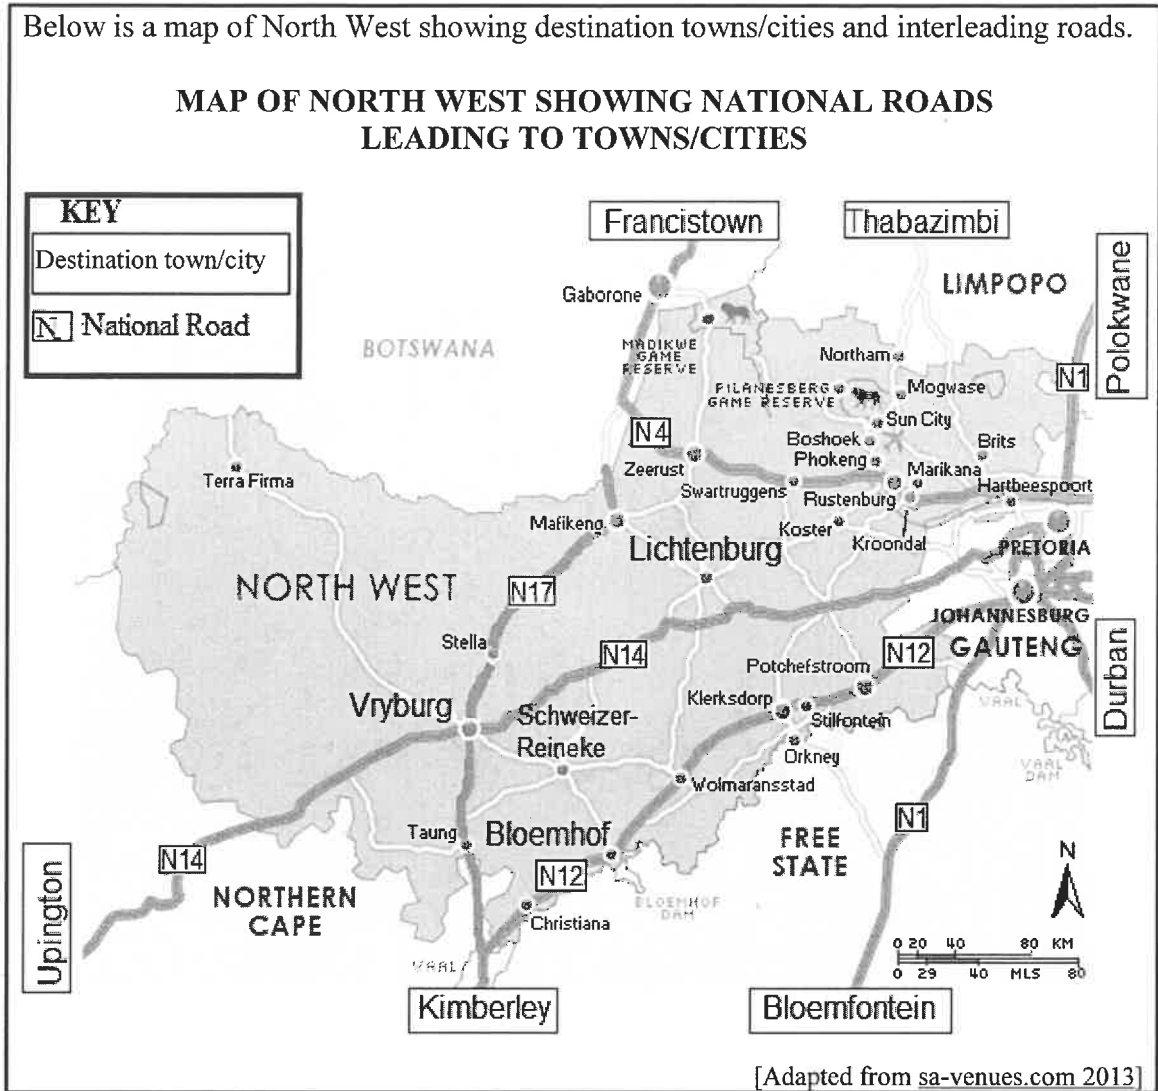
Below is a map of North West showing destination towns/cities and interleading roads.

MAP OF NORTH WEST SHOWING NATIONAL ROADS LEADING TO TOWNS/CITIES

KEY

Destination town/city

N National Road

Francistown

Thabazimbi

Polokwane

LIMPOPO

Gaborone

BOTSWANA

MADIKWE GAME RESERVE

Northam

PILANESBERG GAME RESERVE

Mogwase

N1

Sun City

N4

Boshoek

Brits

Phokeng

Zeerust

Marikana

Terra Firma

Swartruggens

Rustenburg

Hartbeespoort

Mafikeng

Koster

Lichtenburg

Kroondal

PRETORIA

NORTH WEST

N17

JOHANNESBURG

Stella

N14

GAUTENG

Potchefstroom

N12

Durban

Vryburg

Schweizer-Reineke

Klerksdorp

Stilfontein

VAAL

Orkney

VAAL DAM

Wolmaransstad

N1

Taung

Bloemhof

FREE STATE

N

Upington

N14

N12

NORTHERN CAPE

BLOEMHOF DAM

Christiana

0 20 40 80 KM

0 29 40 MLS 80

VAAL

Kimberley

Bloemfontein

[Adapted from sa-venues.com 2013]